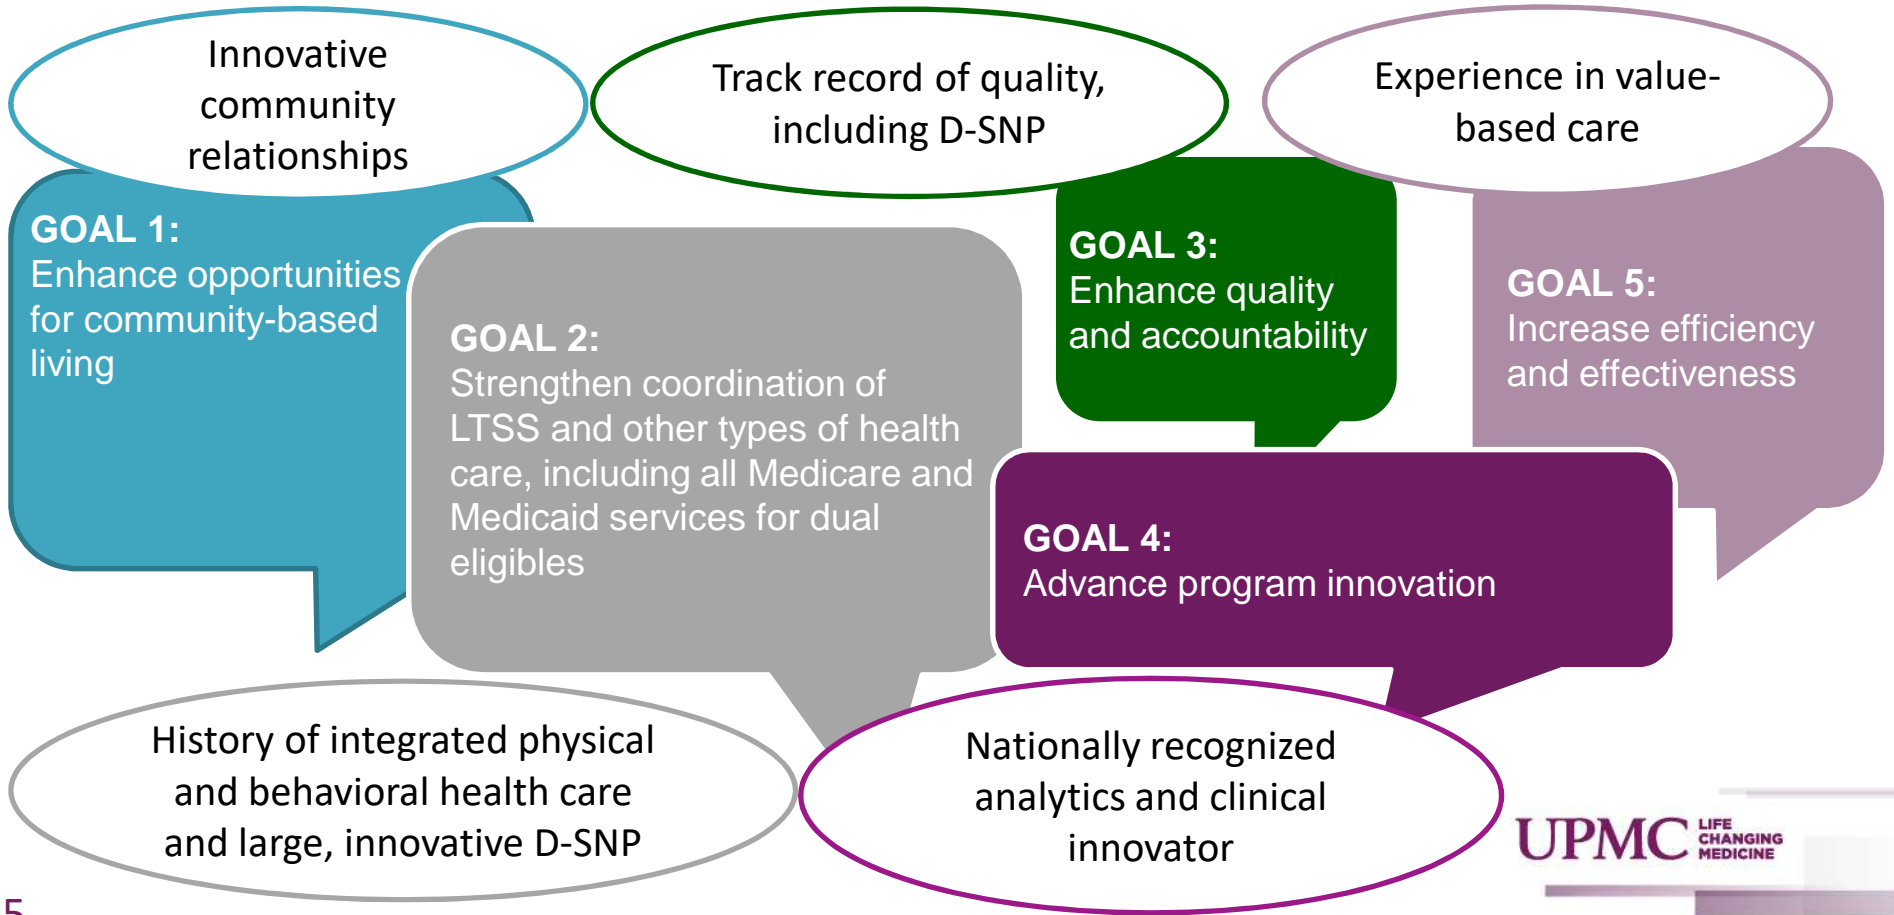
Innovative community relationships

Track record of quality, including D-SNP

Experience in value-based care

GOAL 1:
Enhance opportunities for community-based living

GOAL 2:
Strengthen coordination of LTSS and other types of health care, including all Medicare and Medicaid services for dual eligibles

GOAL 3:
Enhance quality and accountability

GOAL 5:
Increase efficiency and effectiveness

GOAL 4:
Advance program innovation

History of integrated physical and behavioral health care and large, innovative D-SNP

Nationally recognized analytics and clinical innovator

UPMC LIFE CHANGING MEDICINE

5